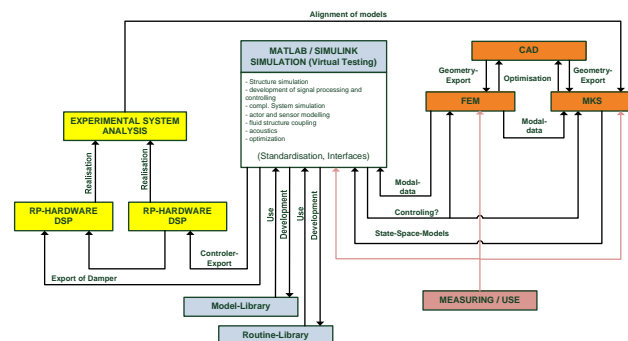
Alignment of models

MATLAB / SIMULINK SIMULATION (Virtual Testing)

- Structure simulation
- development of signal processing and controlling
- compl. System simulation
- actor and sensor modelling
- fluid structure coupling
- acoustics
- optimization

(Standardisation, Interfaces)

CAD

Geometry-Export

Optimisation

Geometry-Export

FEM

MKS

Modal-data

Modal-data

EXPERIMENTAL SYSTEM ANALYSIS

Realisation

Realisation

RP-HARDWARE DSP

RP-HARDWARE DSP

Controler-Export

Export of Damper

Use

Development

Use

Development

Controling?

State-Space-Models

Model-Library

Routine-Library

MEASURING / USE